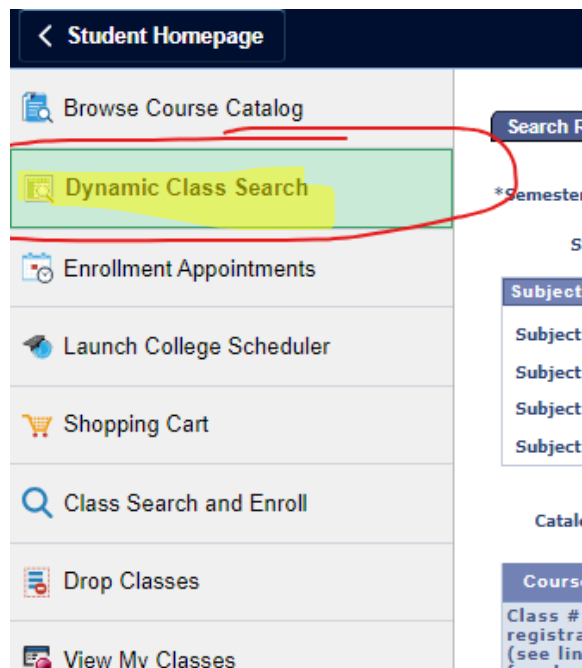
Student Homepage

Browse Course Catalog

Dynamic Class Search

Enrollment Appointments

Launch College Scheduler

Shopping Cart

Class Search and Enroll

Drop Classes

View My Classes

Search R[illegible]

*Semester

S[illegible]

Subject

Subject

Subject

Subject

Subject

Catal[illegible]

Course

Class # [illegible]
registra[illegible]
(see lin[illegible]
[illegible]